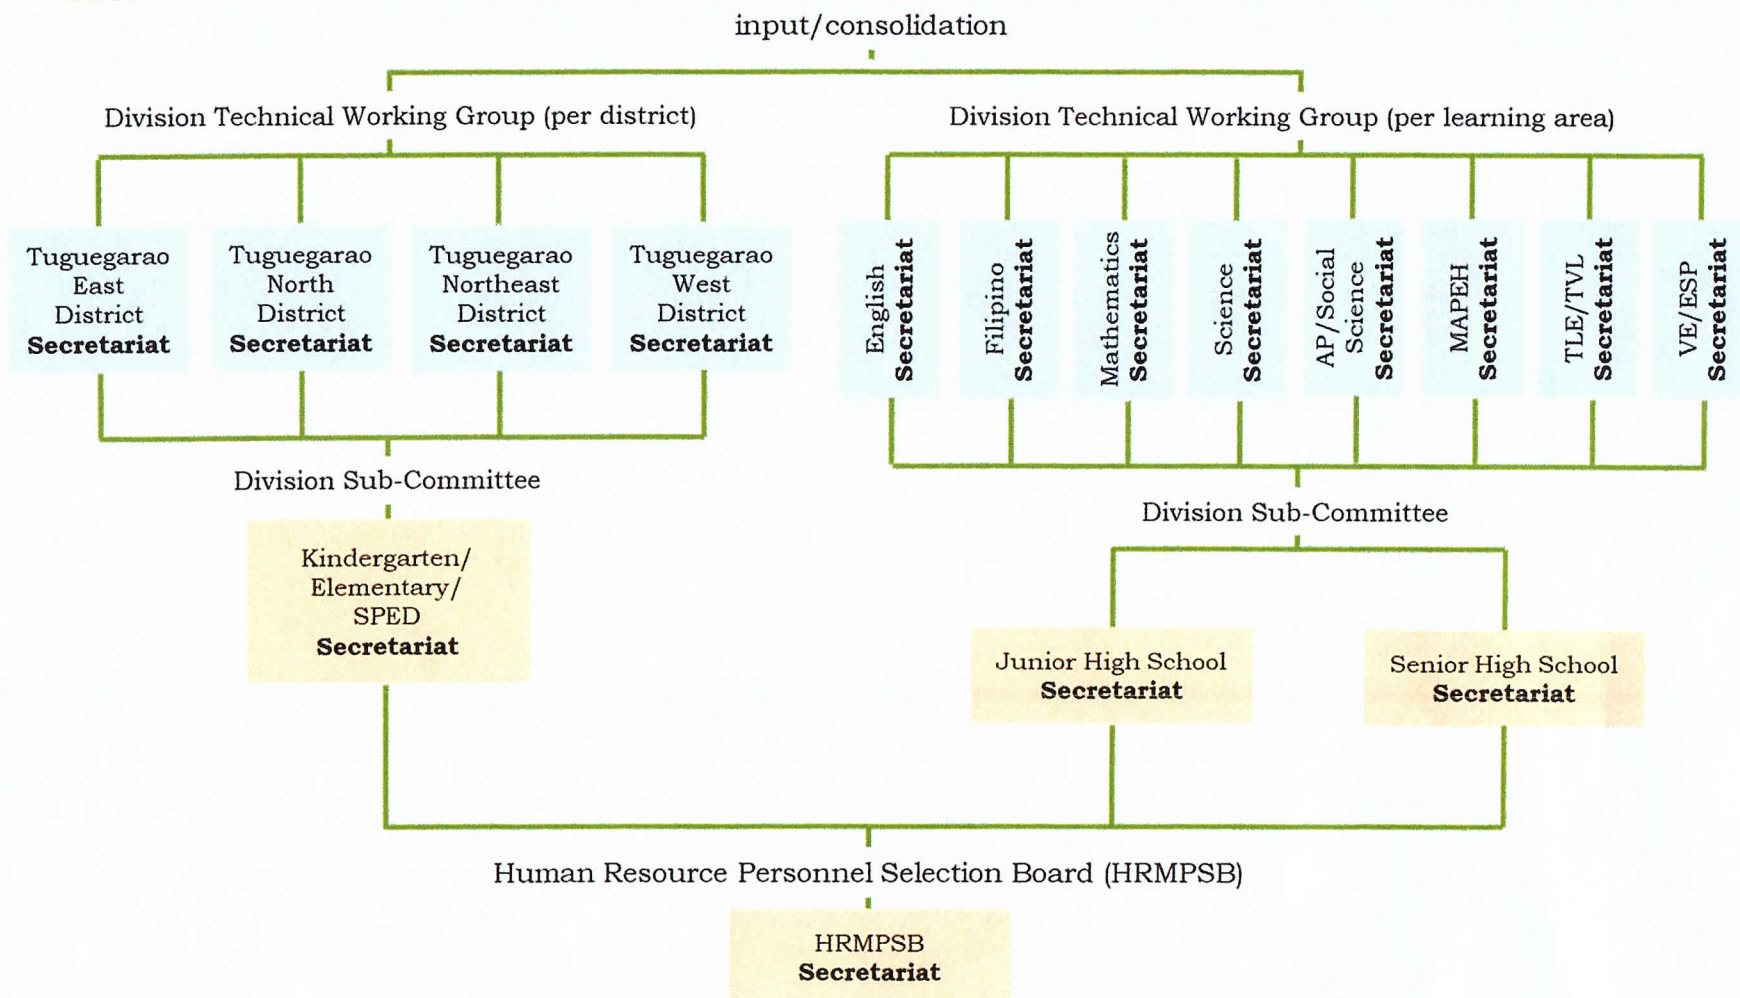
input/consolidation

Division Technical Working Group (per district)

Tuguegarao East District **Secretariat**

Tuguegarao North District **Secretariat**

Tuguegarao Northeast District **Secretariat**

Tuguegarao West District **Secretariat**

Division Sub-Committee

Kindergarten/ Elementary/ SPED **Secretariat**

Division Technical Working Group (per learning area)

English **Secretariat**

Filipino **Secretariat**

Mathematics **Secretariat**

Science **Secretariat**

AP/Social Science **Secretariat**

MAPEH **Secretariat**

TLE/TVL **Secretariat**

VE/ESP **Secretariat**

Division Sub-Committee

Junior High School **Secretariat**

Senior High School **Secretariat**

Human Resource Personnel Selection Board (HRMPSB)

HRMPSB **Secretariat**